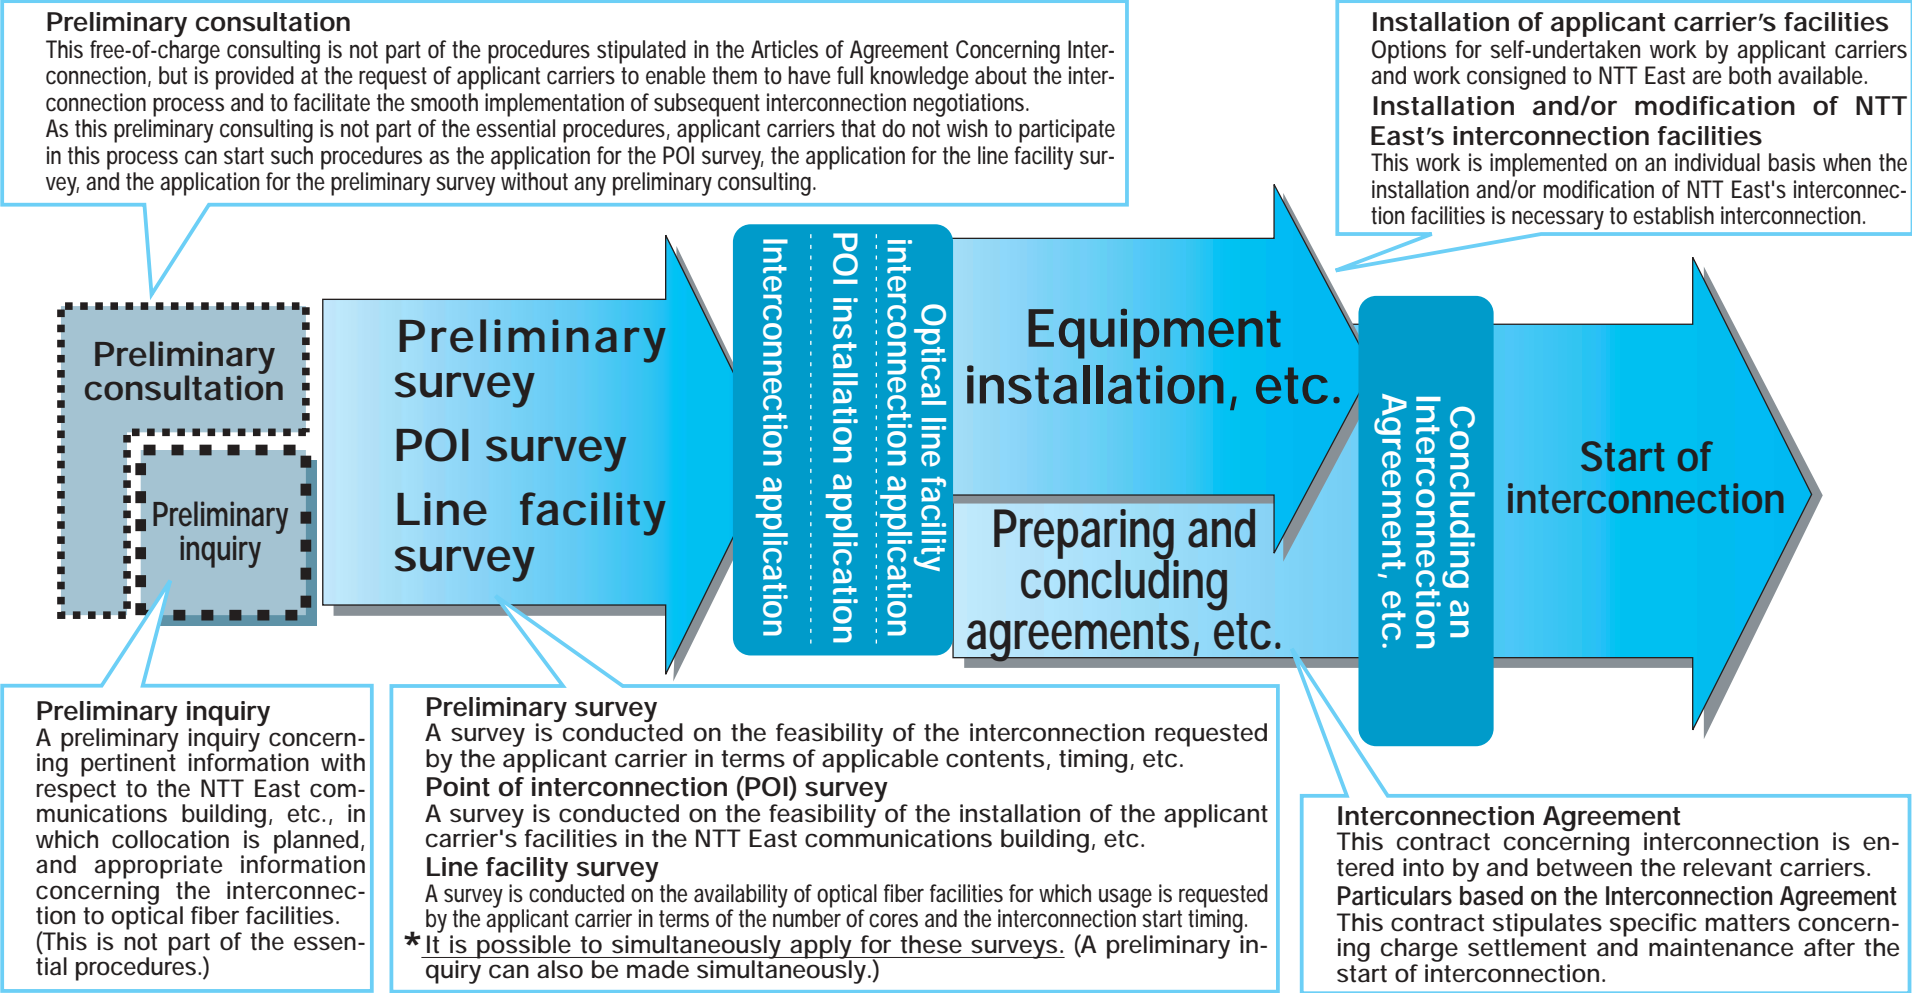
Preliminary consultation
This free-of-charge consulting is not part of the procedures stipulated in the Articles of Agreement Concerning Interconnection, but is provided at the request of applicant carriers to enable them to have full knowledge about the interconnection process and to facilitate the smooth implementation of subsequent interconnection negotiations.
As this preliminary consulting is not part of the essential procedures, applicant carriers that do not wish to participate in this process can start such procedures as the application for the POI survey, the application for the line facility survey, and the application for the preliminary survey without any preliminary consulting.

Installation of applicant carrier's facilities
Options for self-undertaken work by applicant carriers and work consigned to NTT East are both available.
Installation and/or modification of NTT East's interconnection facilities
This work is implemented on an individual basis when the installation and/or modification of NTT East's interconnection facilities is necessary to establish interconnection.

Preliminary consultation

Preliminary inquiry

Preliminary survey
POI survey
Line facility survey

Interconnection application
POI installation application
Optical line facility interconnection application

Equipment installation, etc.

Preparing and concluding agreements, etc.

Concluding an Interconnection Agreement, etc.

Start of interconnection

Preliminary inquiry
A preliminary inquiry concerning pertinent information with respect to the NTT East communications building, etc., in which collocation is planned, and appropriate information concerning the interconnection to optical fiber facilities.
(This is not part of the essential procedures.)

Preliminary survey
A survey is conducted on the feasibility of the interconnection requested by the applicant carrier in terms of applicable contents, timing, etc.
Point of interconnection (POI) survey
A survey is conducted on the feasibility of the installation of the applicant carrier's facilities in the NTT East communications building, etc.
Line facility survey
A survey is conducted on the availability of optical fiber facilities for which usage is requested by the applicant carrier in terms of the number of cores and the interconnection start timing.
* It is possible to simultaneously apply for these surveys. (A preliminary inquiry can also be made simultaneously.)

Interconnection Agreement
This contract concerning interconnection is entered into by and between the relevant carriers.
Particulars based on the Interconnection Agreement
This contract stipulates specific matters concerning charge settlement and maintenance after the start of interconnection.